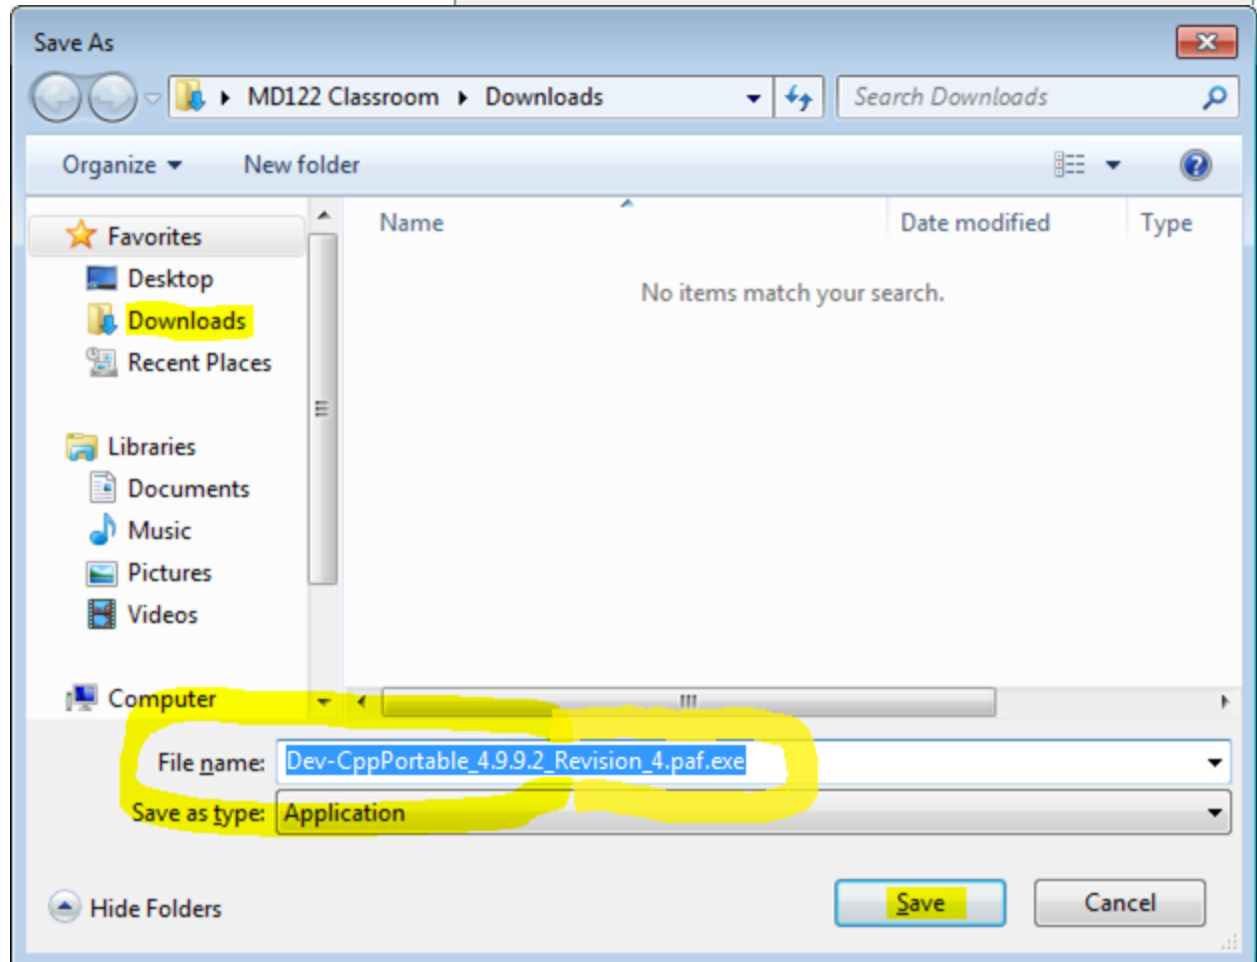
Save As

MD122 Classroom ▸ Downloads

Search Downloads

Organize ▾ New folder

Favorites
Desktop
Downloads
Recent Places

Libraries
Documents
Music
Pictures
Videos

Computer

Name
Date modified
Type

No items match your search.

File name: Dev-CppPortable_4.9.9.2_Revision_4.paf.exe

Save as type: Application

Hide Folders

Save
Cancel